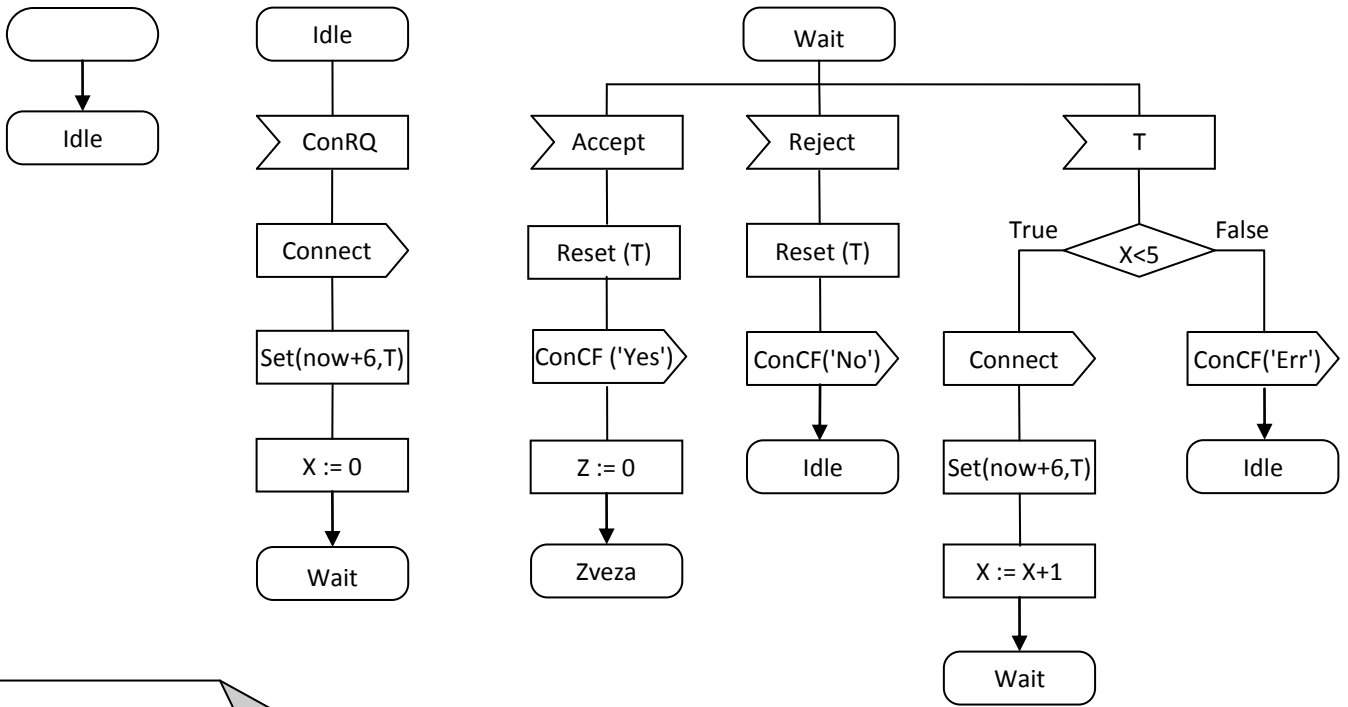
Idle

Idle

ConRQ

Connect

Set(now+6,T)

X := 0

Wait

Wait

Accept

Reset (T)

ConCF ('Yes')

Z := 0

Zveza

Reject

Reset (T)

ConCF('No')

Idle

T

True

X<5

False

Connect

Set(now+6,T)

X := X+1

Wait

ConCF('Err')

Idle